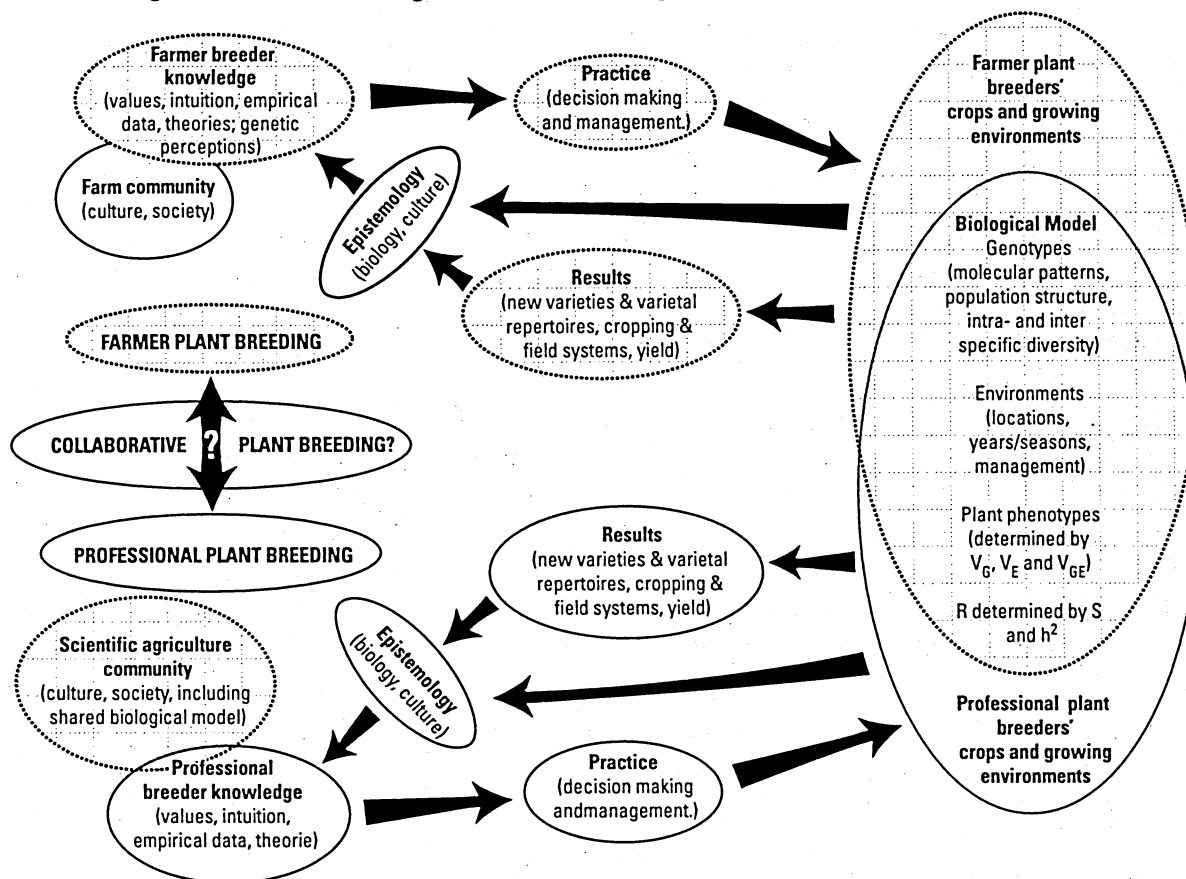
Farmer breeder knowledge (values, intuition, empirical data, theories; genetic perceptions)

Practice (decision making and management.)

Farmer plant breeders' crops and growing environments

Farm community (culture, society)

Epistemology (biology, culture)

Biological Model
Genotypes (molecular patterns, population structure, intra- and inter specific diversity)

Environments (locations, years/seasons, management)

Plant phenotypes (determined by $V_G$, $V_E$ and $V_{GE}$)

R determined by S and $h^2$

Results (new varieties & varietal repertoires, cropping & field systems, yield)

FARMER PLANT BREEDING

COLLABORATIVE ? PLANT BREEDING?

PROFESSIONAL PLANT BREEDING

Results (new varieties & varietal repertoires, cropping & field systems, yield)

Scientific agriculture community (culture, society, including shared biological model)

Epistemology (biology, culture)

Professional plant breeders' crops and growing environments

Professional breeder knowledge (values, intuition, empirical data, theorie)

Practice (decision making andmanagement.)